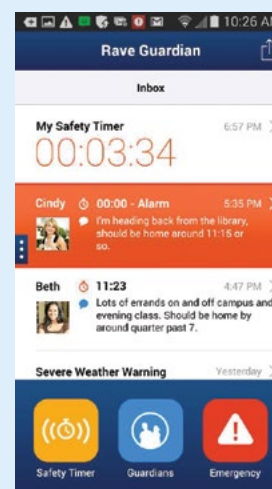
10:26 A

Rave Guardian

Inbox

My Safety Timer 6:57 PM

00:03:34

Cindy 00:00 - Alarm 5:35 PM

I'm heading back from the library, should be home around 11:15 or so.

Beth 11:23 4:47 PM

Lots of errands on and off campus and evening class. Should be home by around quarter past 7.

Severe Weather Warning Yesterday

Safety Timer Guardians Emergency